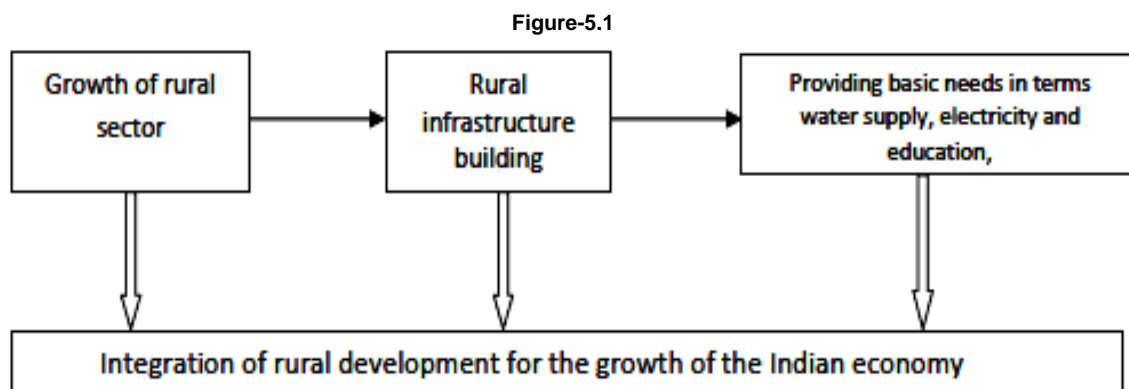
Figure-5.1

Growth of rural sector

Rural infrastructure building

Providing basic needs in terms water supply, electricity and education,

Integration of rural development for the growth of the Indian economy